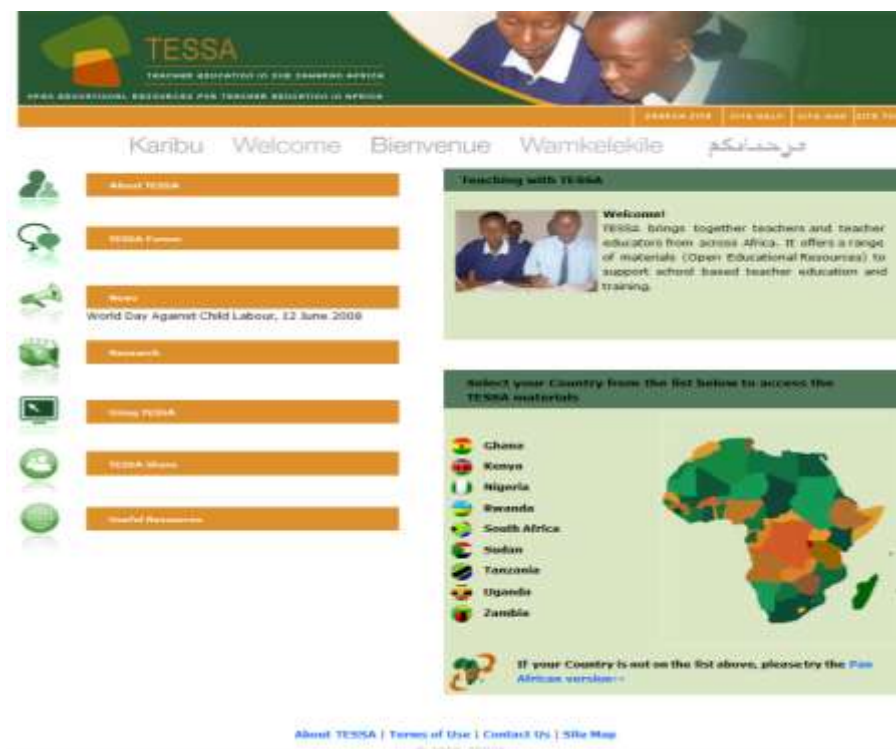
TESSA
TEACHER EDUCATION IN SUB SAHARAN AFRICA
OPEN EDUCATIONAL RESOURCES FOR TEACHER EDUCATION IN AFRICA

SEARCH SITE | SITE HELP | SITE MAP | SITE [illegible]

Karibu Welcome Bienvenue Wamkelekile مرحبا بكم

About TESSA

TESSA Forum

News
World Day Against Child Labour, 12 June 2008

Research

Using TESSA

TESSA Share

Useful Resources

Teaching with TESSA

Welcome!
TESSA brings together teachers and teacher educators from across Africa. It offers a range of materials (Open Educational Resources) to support school based teacher education and training.

Select your Country from the list below to access the TESSA materials

Ghana
Kenya
Nigeria
Rwanda
South Africa
Sudan
Tanzania
Uganda
Zambia

If your Country is not on the list above, pleasetry the Pan African version>>

About TESSA | Terms of Use | Contact Us | Site Map
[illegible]